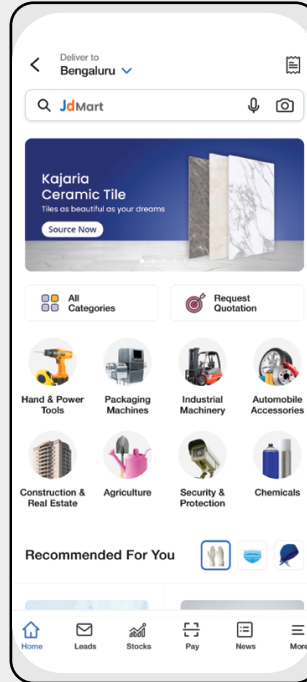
Deliver to
Bengaluru

JdMart

Kajaria Ceramic Tile
Tiles as beautiful as your dreams
Source Now

All Categories

Request Quotation

Hand & Power Tools

Packaging Machines

Industrial Machinery

Automobile Accessories

Construction & Real Estate

Agriculture

Security & Protection

Chemicals

Recommended For You

Home

Leads

Stocks

Pay

News

More